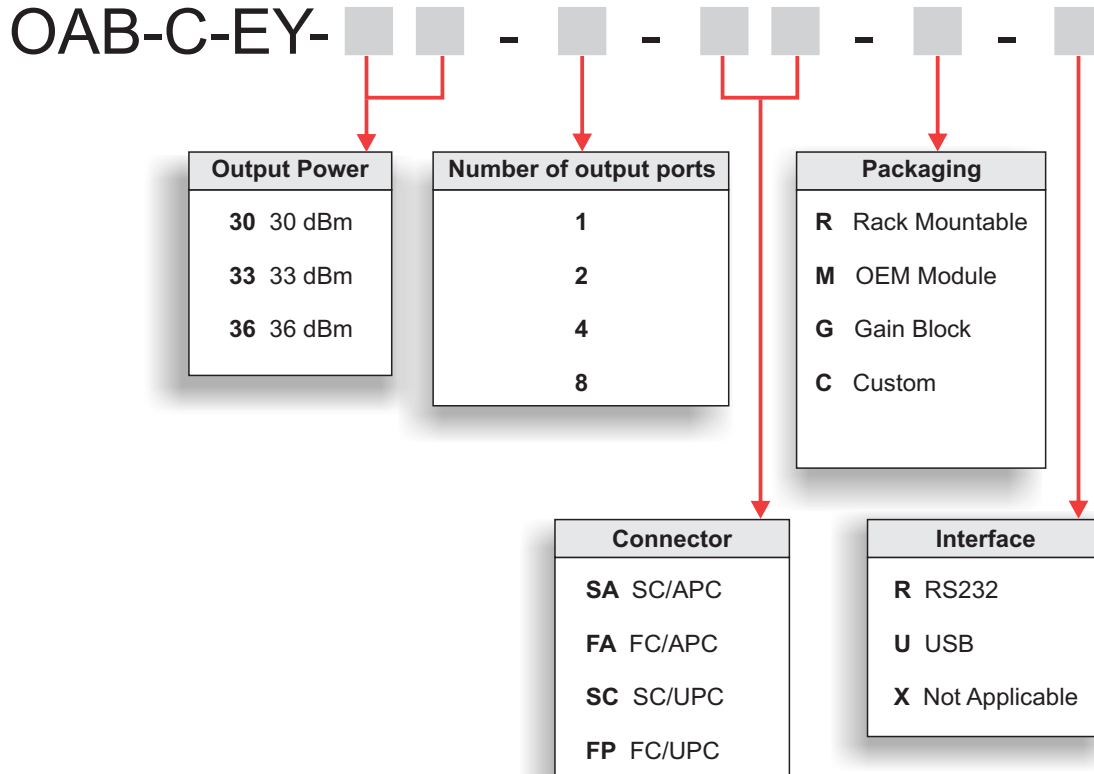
OAB-C-EY- - - - -

Output Power

**30** 30 dBm

**33** 33 dBm

**36** 36 dBm

Number of output ports

**1**

**2**

**4**

**8**

Packaging

**R** Rack Mountable

**M** OEM Module

**G** Gain Block

**C** Custom

Connector

**SA** SC/APC

**FA** FC/APC

**SC** SC/UPC

**FP** FC/UPC

Interface

**R** RS232

**U** USB

**X** Not Applicable